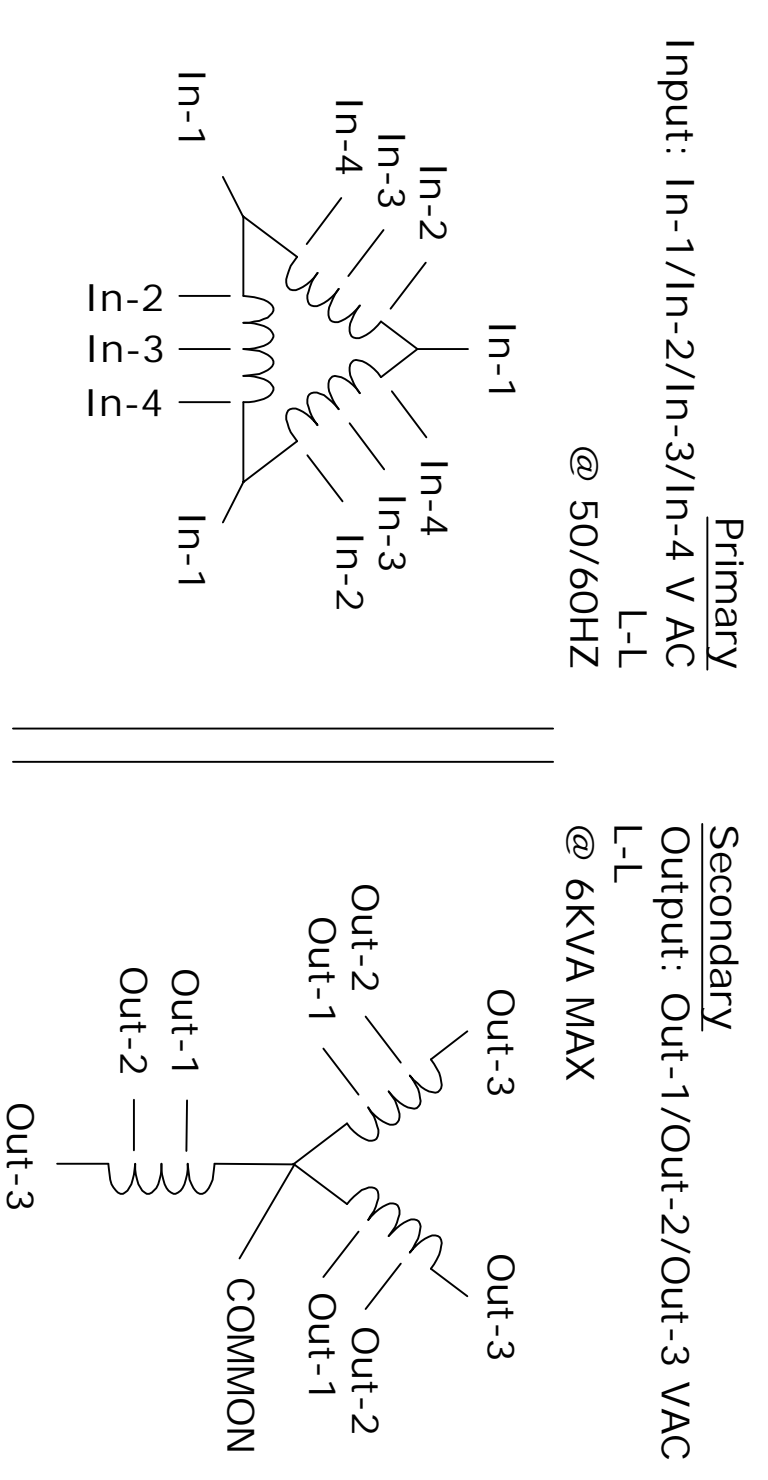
Primary
Input: In-1/In-2/In-3/In-4 V AC
L-L
@ 50/60HZ

In-1
In-2
In-3
In-4
In-2
In-3
In-4
In-1
In-4
In-3
In-2
In-1

Secondary
Output: Out-1/Out-2/Out-3 VAC
L-L
@ 6KVA MAX

Out-3
Out-2
Out-1
Out-1
Out-2
Out-3
Out-3
Out-2
Out-1
COMMON